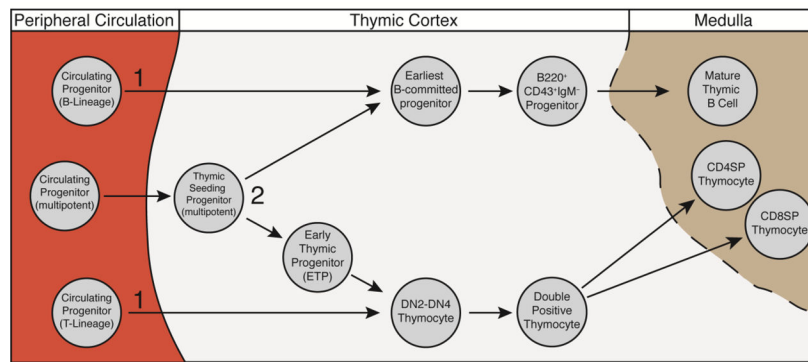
Peripheral Circulation

Thymic Cortex

Medulla

Circulating Progenitor (B-Lineage)

1

Earliest B-committed progenitor

B220$^+$ CD43$^+$IgM$^-$ Progenitor

Mature Thymic B Cell

Circulating Progenitor (multipotent)

Thymic Seeding Progenitor (multipotent)

2

CD4SP Thymocyte

CD8SP Thymocyte

Early Thymic Progenitor (ETP)

Circulating Progenitor (T-Lineage)

1

DN2-DN4 Thymocyte

Double Positive Thymocyte